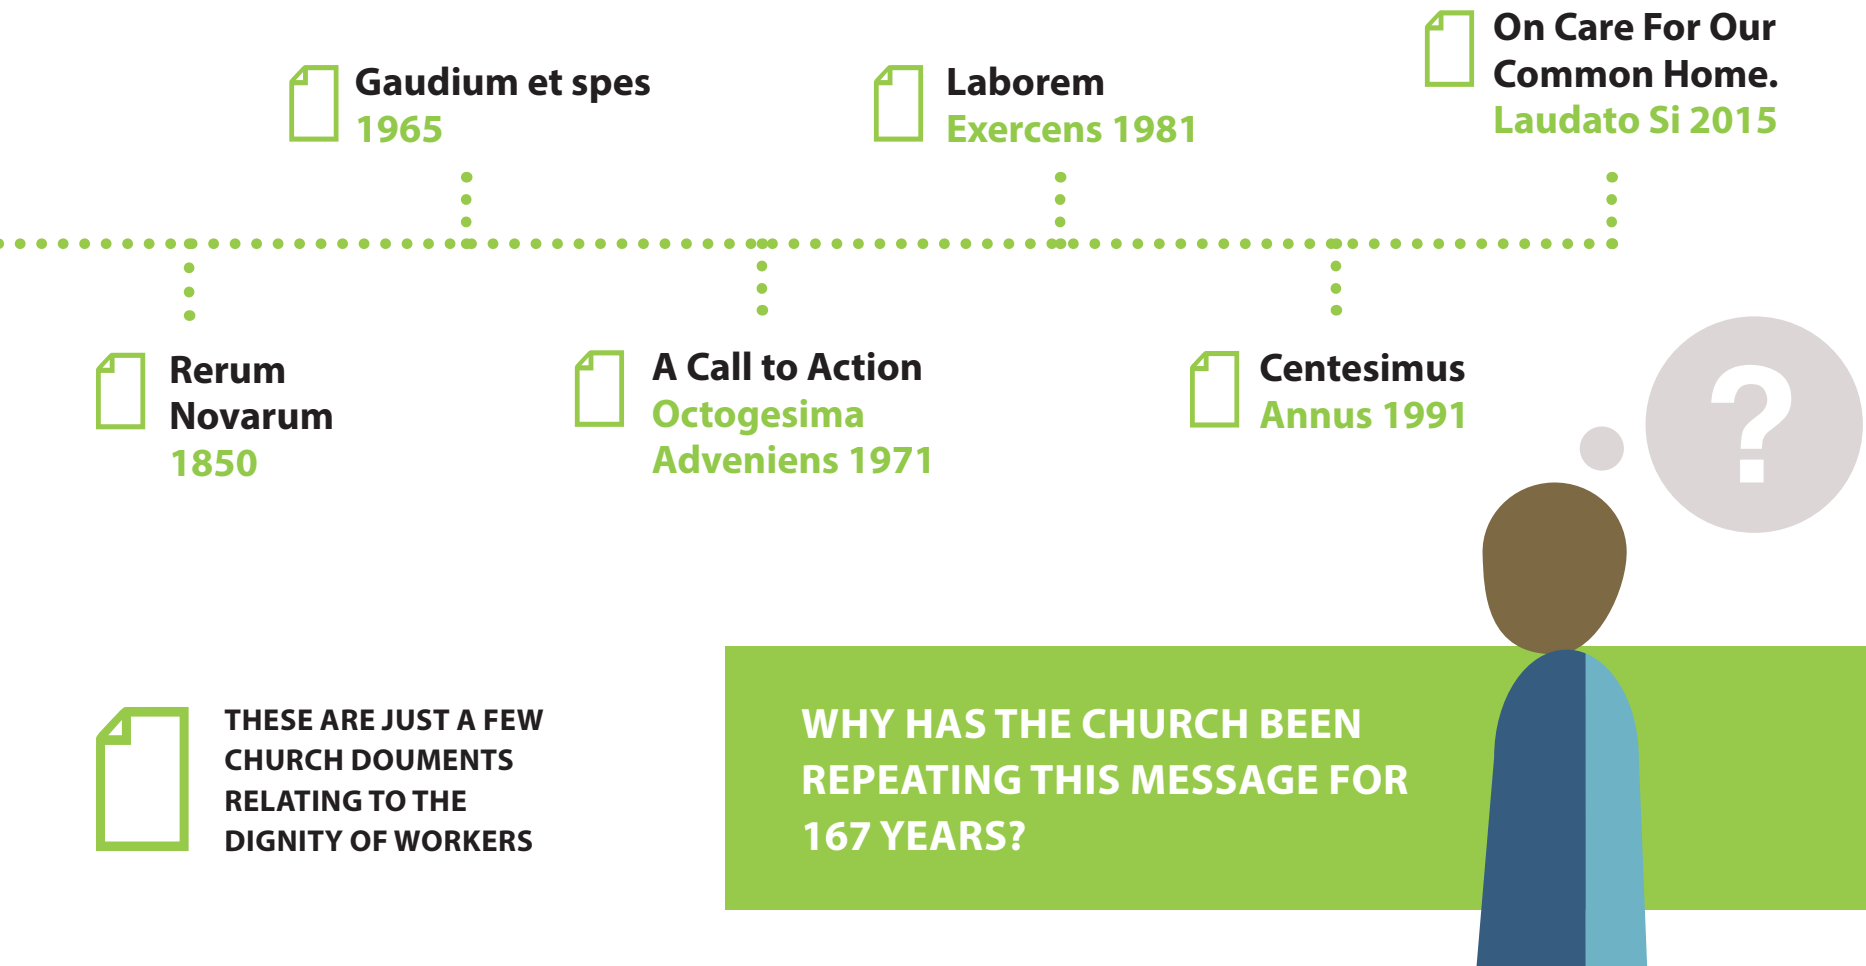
Gaudium et spes
1965

Laborem
Exercens 1981

On Care For Our
Common Home.
Laudato Si 2015

Rerum
Novarum
1850

A Call to Action
Octogesima
Adveniens 1971

Centesimus
Annus 1991

?

THESE ARE JUST A FEW CHURCH DOUMENTS RELATING TO THE DIGNITY OF WORKERS

WHY HAS THE CHURCH BEEN REPEATING THIS MESSAGE FOR 167 YEARS?